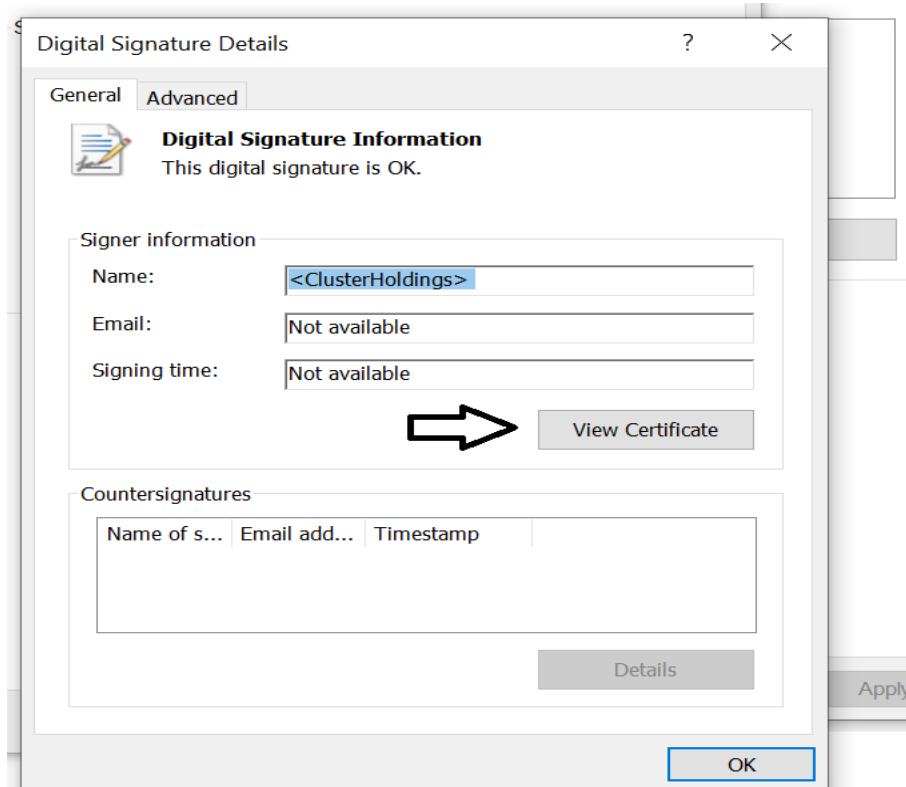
Digital Signature Details

?

General Advanced

Digital Signature Information
This digital signature is OK.

Signer information

Name: <ClusterHoldings>

Email: Not available

Signing time: Not available

View Certificate

Countersignatures

| Name of s... | Email add... | Timestamp |
|---|---|---|

Details

OK

Apply